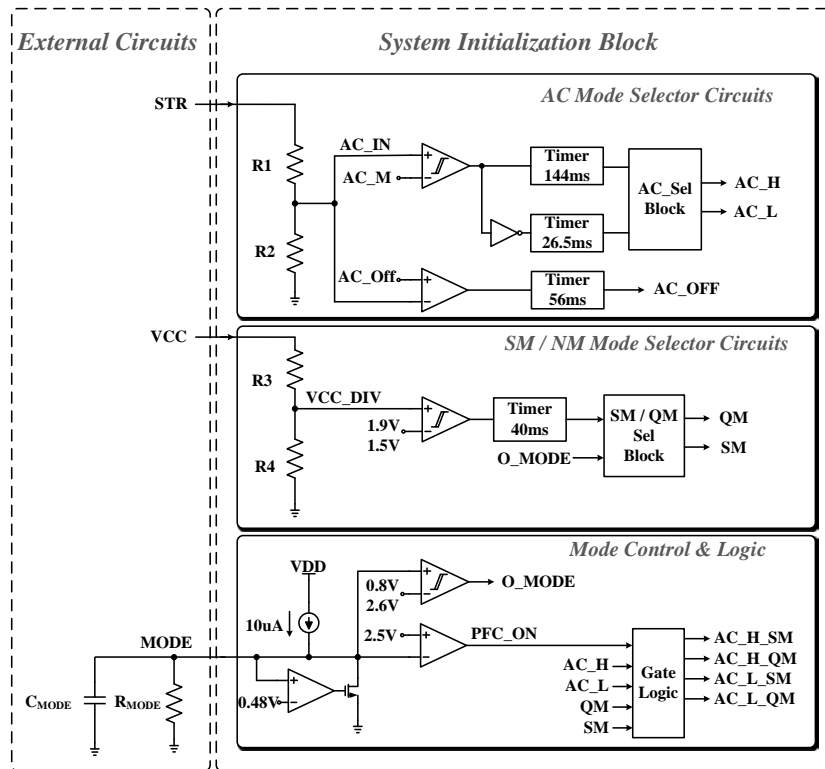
External Circuits

System Initialization Block

AC Mode Selector Circuits

STR

R1

R2

AC_IN

AC_M

AC_Off

Timer 144ms

Timer 26.5ms

Timer 56ms

AC_Sel Block

AC_H

AC_L

AC_OFF

VCC

SM / NM Mode Selector Circuits

R3

R4

VCC_DIV

1.9V
1.5V

Timer 40ms

SM / QM Sel Block

O_MODE

QM

SM

Mode Control & Logic

VDD

10uA

0.8V
2.6V

O_MODE

2.5V

PFC_ON

MODE

0.48V

$C_{MODE}$

$R_{MODE}$

AC_H

AC_L

QM

SM

Gate Logic

AC_H_SM

AC_H_QM

AC_L_SM

AC_L_QM